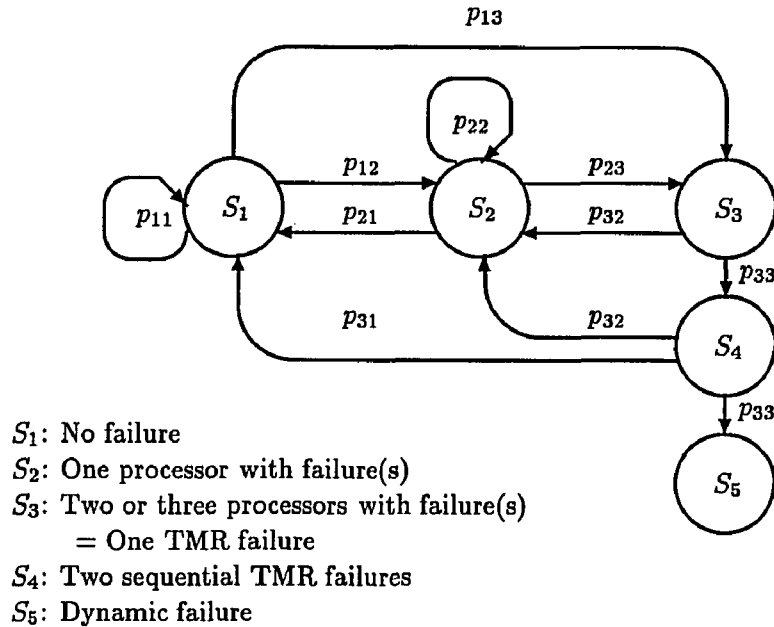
$p_{13}$

$p_{22}$

$p_{11}$ $S_1$ $p_{12}$ $p_{21}$ $S_2$ $p_{23}$ $p_{32}$ $S_3$

$p_{33}$

$p_{31}$ $p_{32}$ $S_4$

$p_{33}$

$S_5$

$S_1$: No failure
$S_2$: One processor with failure(s)
$S_3$: Two or three processors with failure(s)
= One TMR failure
$S_4$: Two sequential TMR failures
$S_5$: Dynamic failure